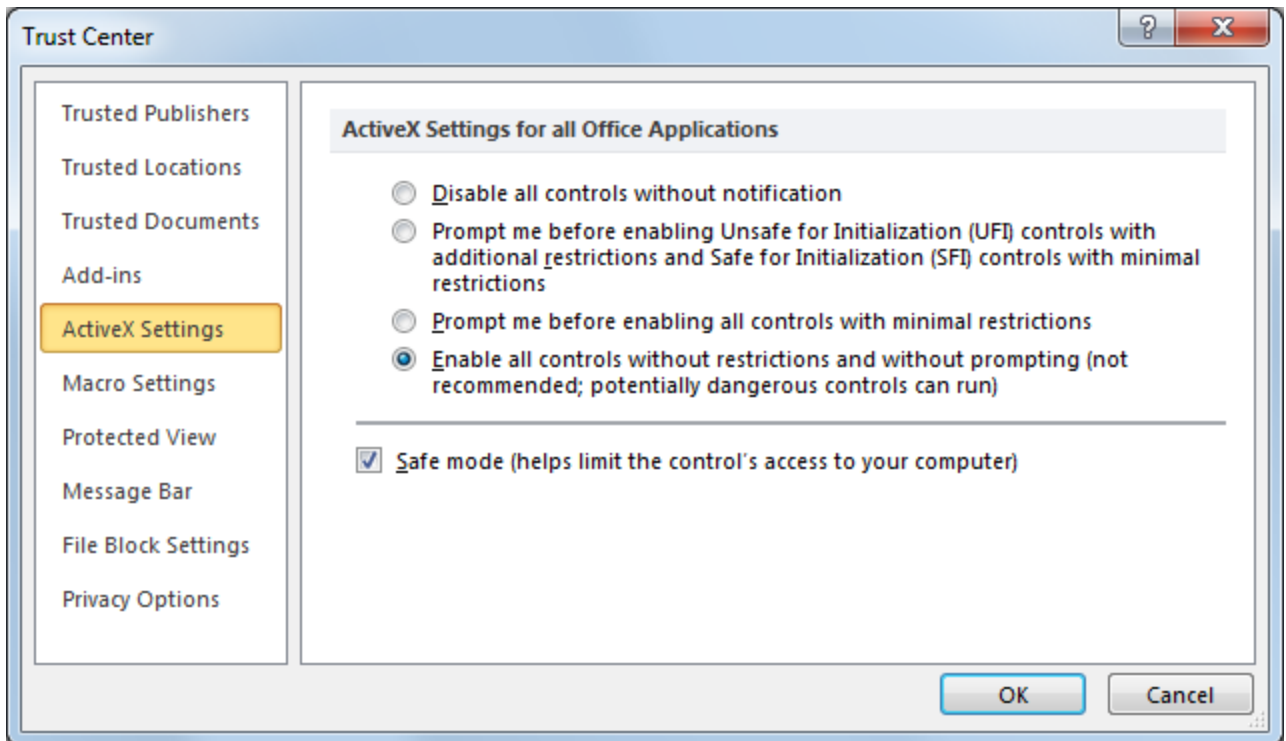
Trust Center

?

X

Trusted Publishers

Trusted Locations

Trusted Documents

Add-ins

ActiveX Settings

Macro Settings

Protected View

Message Bar

File Block Settings

Privacy Options

ActiveX Settings for all Office Applications

Disable all controls without notification

Prompt me before enabling Unsafe for Initialization (UFI) controls with additional restrictions and Safe for Initialization (SFI) controls with minimal restrictions

Prompt me before enabling all controls with minimal restrictions

Enable all controls without restrictions and without prompting (not recommended; potentially dangerous controls can run)

Safe mode (helps limit the control's access to your computer)

OK

Cancel